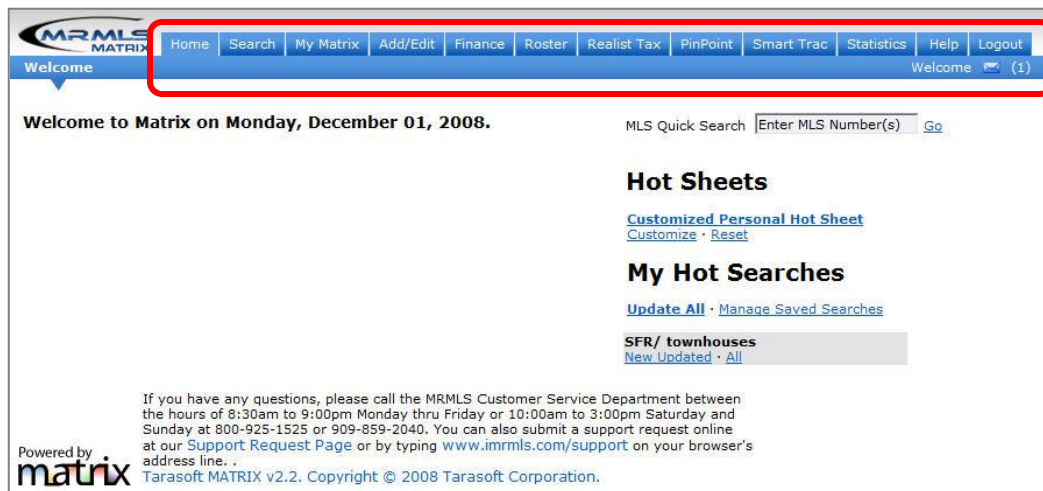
MRMLS MATRIX

Home | Search | My Matrix | Add/Edit | Finance | Roster | Realist Tax | PinPoint | Smart Trac | Statistics | Help | Logout

Welcome

Welcome (1)

Welcome to Matrix on Monday, December 01, 2008.

MLS Quick Search Enter MLS Number(s) Go

Hot Sheets

Customized Personal Hot Sheet
Customize · Reset

My Hot Searches

Update All · Manage Saved Searches

SFR/ townhouses
New Updated · All

If you have any questions, please call the MRMLS Customer Service Department between the hours of 8:30am to 9:00pm Monday thru Friday or 10:00am to 3:00pm Saturday and Sunday at 800-925-1525 or 909-859-2040. You can also submit a support request online at our Support Request Page or by typing www.imrmls.com/support on your browser's address line. .

Powered by matrix

Tarasoft MATRIX v2.2. Copyright © 2008 Tarasoft Corporation.